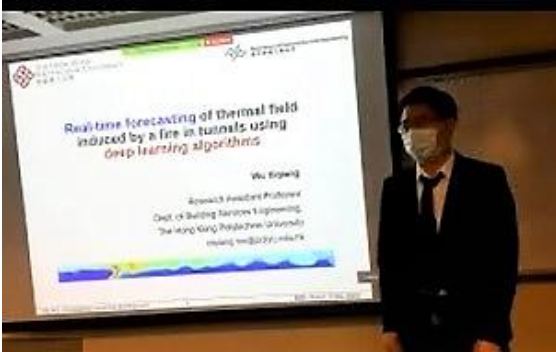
Real-time forecasting of thermal field induced by a fire in tunnels using deep learning algorithms

Wu Xiqiang

Research Assistant Professor
Dept. of Building Services Engineering,
The Hong Kong Polytechnic University
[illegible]